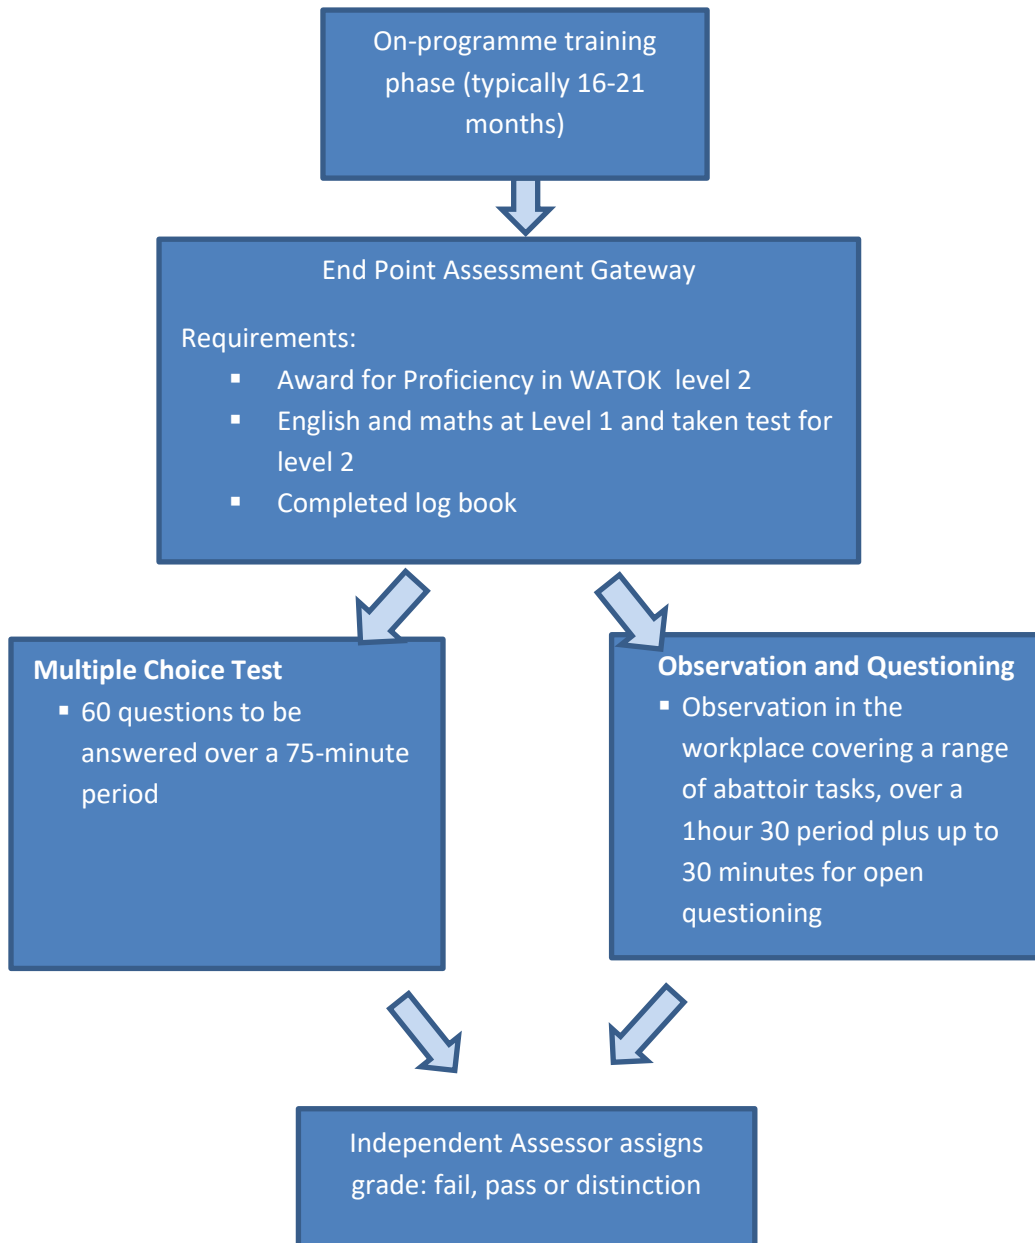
On-programme training phase (typically 16-21 months)

End Point Assessment Gateway

Requirements:
▪ Award for Proficiency in WATOK level 2
▪ English and maths at Level 1 and taken test for level 2
▪ Completed log book

Multiple Choice Test
▪ 60 questions to be answered over a 75-minute period

Observation and Questioning
▪ Observation in the workplace covering a range of abattoir tasks, over a 1hour 30 period plus up to 30 minutes for open questioning

Independent Assessor assigns grade: fail, pass or distinction